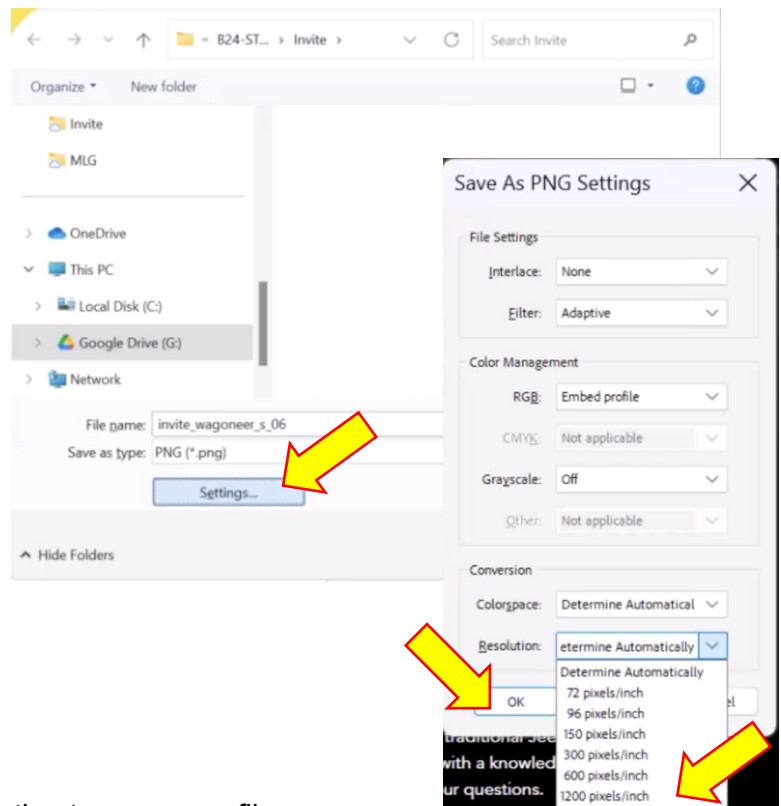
« B24-ST... › Invite ›

Search Invite

Organize ▾ New folder

Invite

MLG

OneDrive

This PC

Local Disk (C:)

Google Drive (G:)

Network

File name: invite_wagoneer_s_06

Save as type: PNG (*.png)

Settings...

Hide Folders

Save As PNG Settings

File Settings

Interlace: None

Filter: Adaptive

Color Management

RGB: Embed profile

CMYK: Not applicable

Grayscale: Off

Other: Not applicable

Conversion

Colorspace: Determine Automatical

Resolution: etermine Automatically

Determine Automatically
72 pixels/inch
96 pixels/inch
150 pixels/inch
300 pixels/inch
600 pixels/inch
1200 pixels/inch

OK

el

traditional Jee

with a knowled

ur questions.